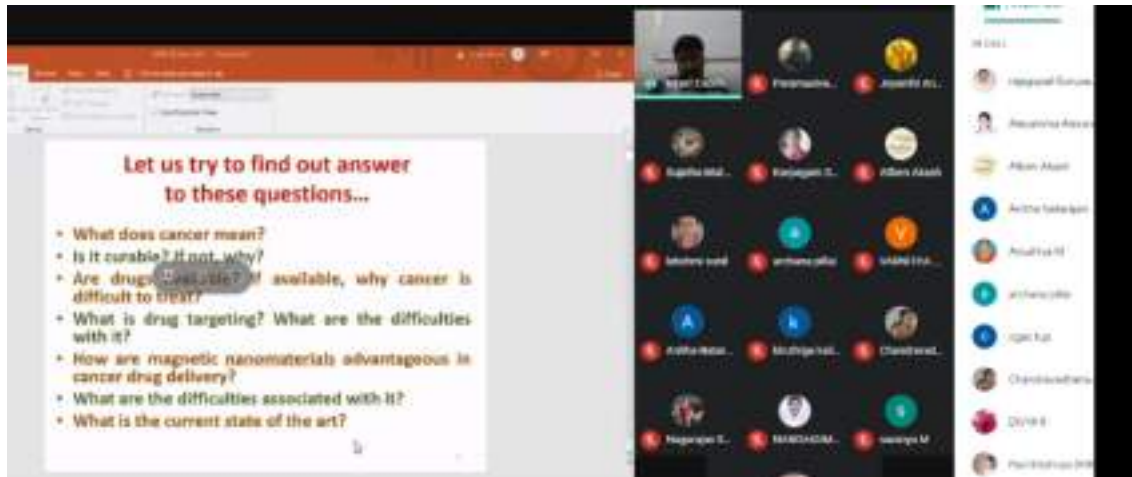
Let us try to find out answer to these questions...

• What does cancer mean?
• Is it curable? If not, why?
• Are drugs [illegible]? If available, why cancer is difficult to treat?
• What is drug targeting? What are the difficulties with it?
• How are magnetic nanomaterials advantageous in cancer drug delivery?
• What are the difficulties associated with it?
• What is the current state of the art?

Paramasiva...
Jayanthi A...
Sujatha Mal...
Ranjaygam S...
Albert Akash
lakshmi sunil
archana pillai
VARNITHA...
A
Anitha Natar...
k
Mruthya Vel...
Chandrasek...
Nagarajan S...
RAMCHAN...
S
saranya M

IN CALL
Jayapal Guruv...
Akhila Anna...
Albin Akash
A
Anitha Natarajan
Anusha M
archana pillai
Jyoti Kal
Chandrasekhara...
Divya K
Paridhimagai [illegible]